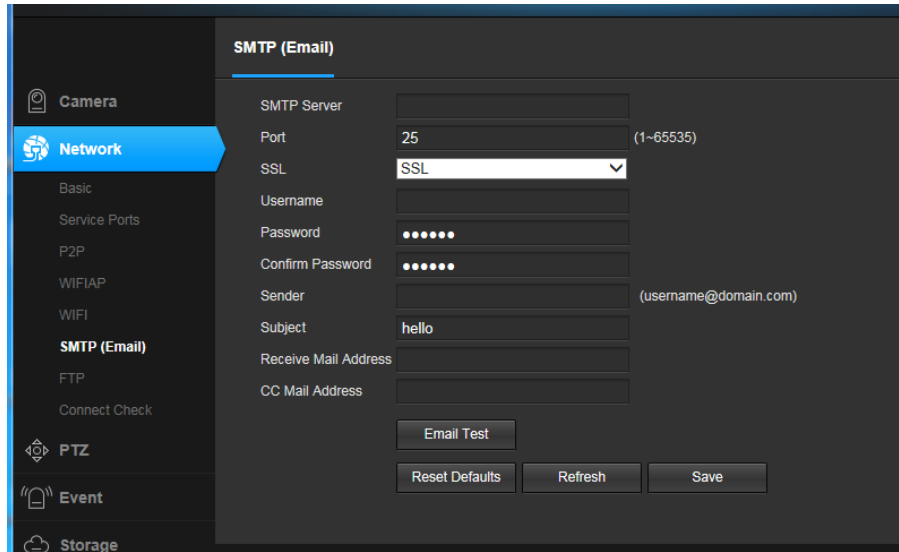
SMTP (Email)

Camera
Network
Basic
Service Ports
P2P
WIFIAP
WIFI
SMTP (Email)
FTP
Connect Check
PTZ
Event
Storage

SMTP Server
Port 25 (1~65535)
SSL SSL
Username
Password ••••••
Confirm Password ••••••
Sender (username@domain.com)
Subject hello
Receive Mail Address
CC Mail Address

Email Test

Reset Defaults
Refresh
Save